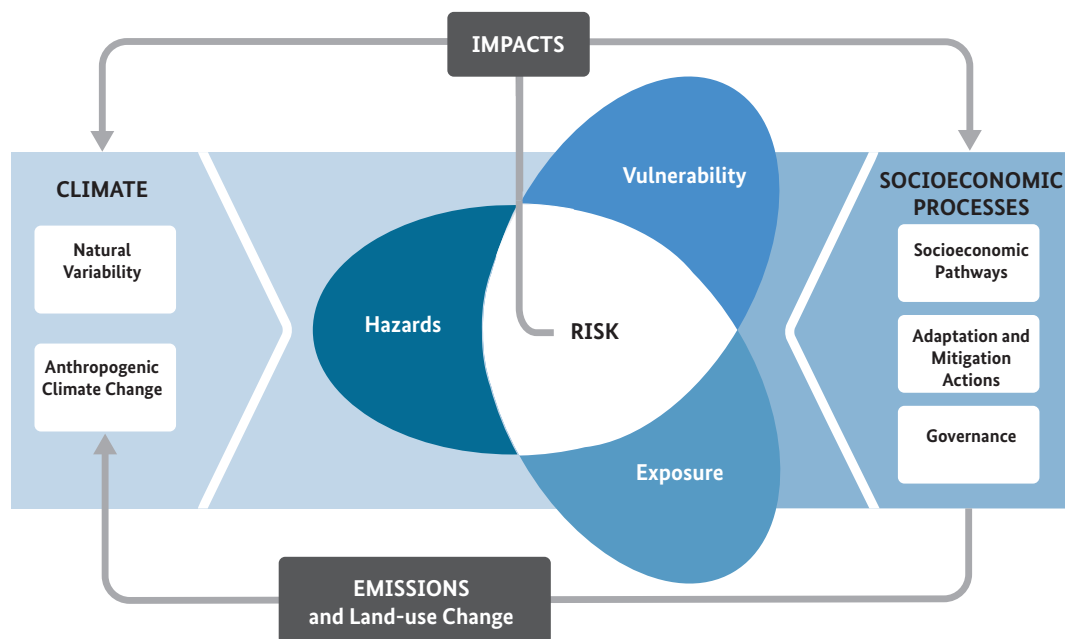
IMPACTS

CLIMATE

Natural Variability

Anthropogenic Climate Change

Vulnerability

Hazards

RISK

Exposure

SOCIOECONOMIC PROCESSES

Socioeconomic Pathways

Adaptation and Mitigation Actions

Governance

EMISSIONS and Land-use Change